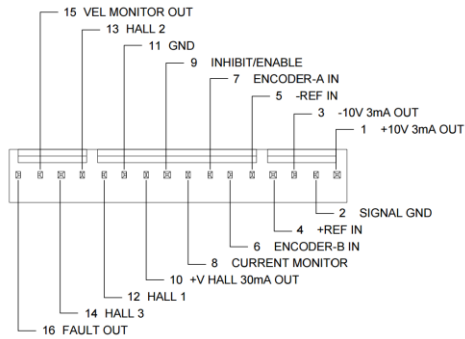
15 VEL MONITOR OUT
13 HALL 2
11 GND
9 INHIBIT/ENABLE
7 ENCODER-A IN
5 -REF IN
3 -10V 3mA OUT
1 +10V 3mA OUT
2 SIGNAL GND
4 +REF IN
6 ENCODER-B IN
8 CURRENT MONITOR
10 +V HALL 30mA OUT
12 HALL 1
14 HALL 3
16 FAULT OUT